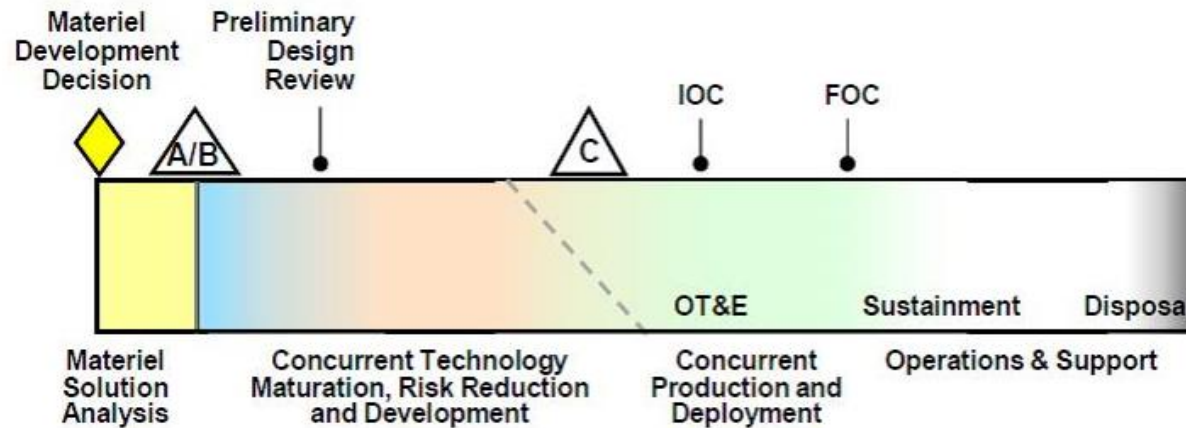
Materiel Development Decision

Preliminary Design Review

IOC

FOC

A/B

C

OT&E

Sustainment

Disposa

Materiel Solution Analysis

Concurrent Technology Maturation, Risk Reduction and Development

Concurrent Production and Deployment

Operations & Support